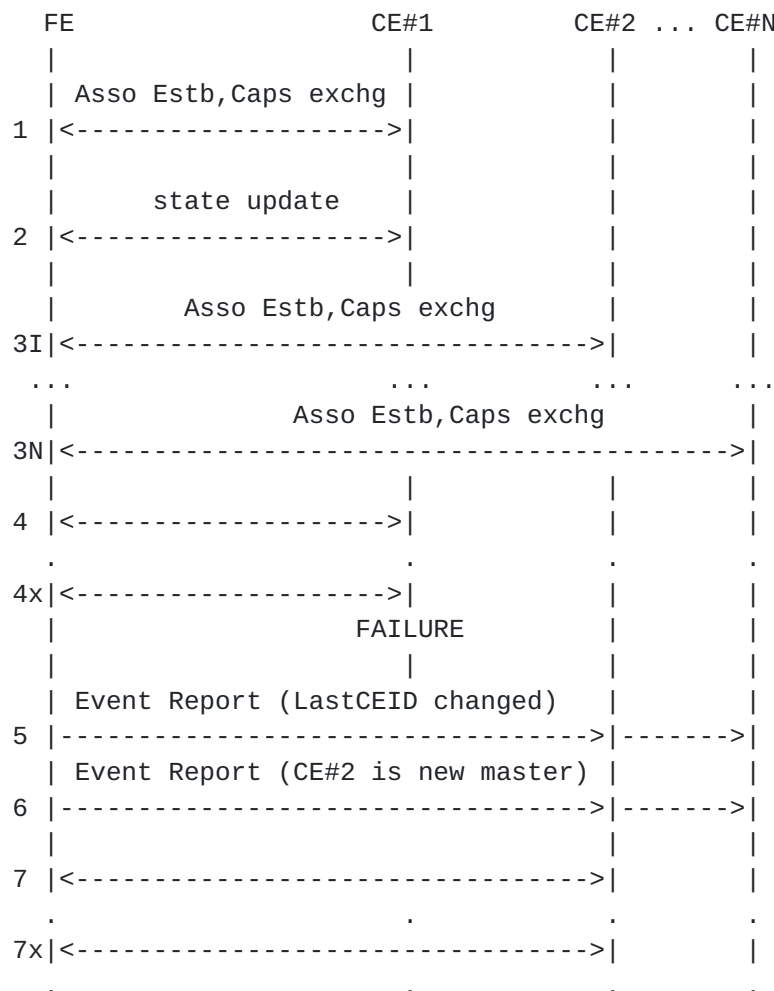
FE CE#1 CE#2 ... CE#N

Asso Estb,Caps exchg
1

state update
2

Asso Estb,Caps exchg
3I
... ... ... ...
Asso Estb,Caps exchg
3N

4

4x
FAILURE

Event Report (LastCEID changed)
5

Event Report (CE#2 is new master)
6

7

7x